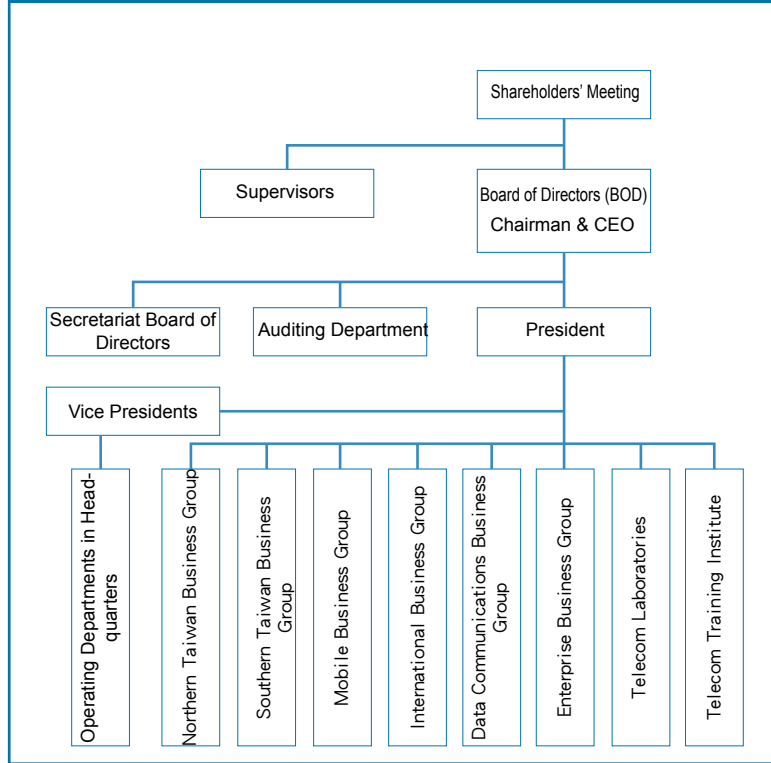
Shareholders' Meeting

Supervisors

Board of Directors (BOD)
Chairman & CEO

Secretariat Board of Directors

Auditing Department

President

Vice Presidents

Operating Departments in Headquarters

Northern Taiwan Business Group

Southern Taiwan Business Group

Mobile Business Group

International Business Group

Data Communications Business Group

Enterprise Business Group

Telecom Laboratories

Telecom Training Institute